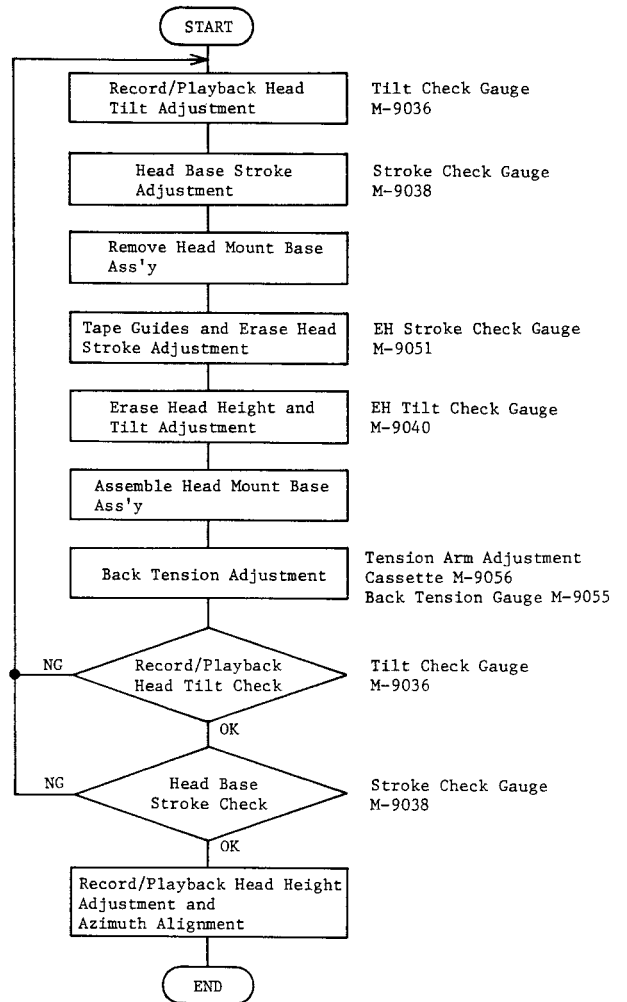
START

Record/Playback Head Tilt Adjustment

Tilt Check Gauge M-9036

Head Base Stroke Adjustment

Stroke Check Gauge M-9038

Remove Head Mount Base Ass'y

Tape Guides and Erase Head Stroke Adjustment

EH Stroke Check Gauge M-9051

Erase Head Height and Tilt Adjustment

EH Tilt Check Gauge M-9040

Assemble Head Mount Base Ass'y

Back Tension Adjustment

Tension Arm Adjustment Cassette M-9056
Back Tension Gauge M-9055

NG

Record/Playback Head Tilt Check

Tilt Check Gauge M-9036

OK

NG

Head Base Stroke Check

Stroke Check Gauge M-9038

OK

Record/Playback Head Height Adjustment and Azimuth Alignment

END